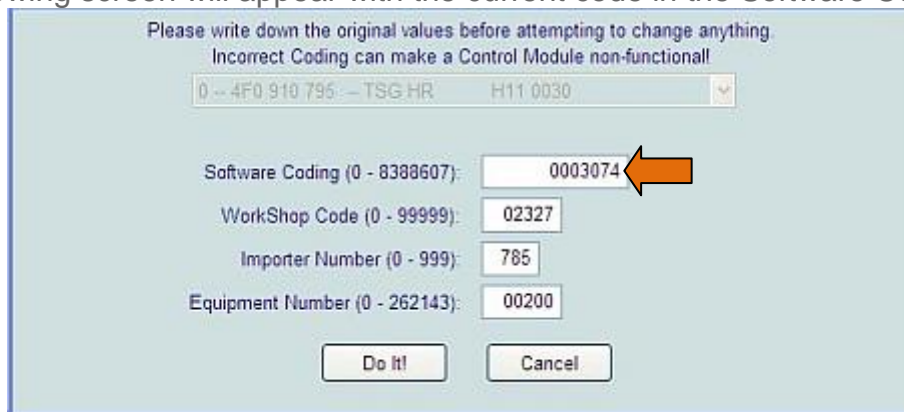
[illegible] screen will appear with the current code in the Software C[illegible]

Please write down the original values before attempting to change anything.
Incorrect Coding can make a Control Module non-functional!

0 -- 4F0 910 795 -- TSG HR H11 0030

Software Coding (0 - 8388607): 0003074

WorkShop Code (0 - 99999): 02327

Importer Number (0 - 999): 785

Equipment Number (0 - 262143): 00200

Do It!

Cancel